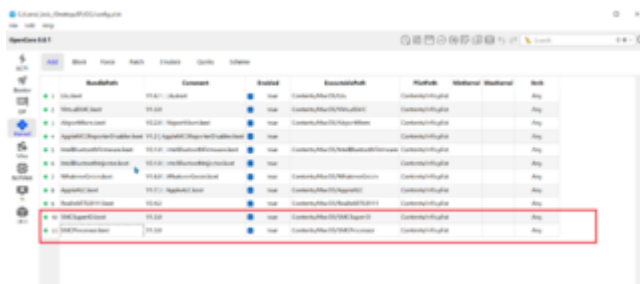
C:/Users/.../Desktop/EFI/OC/config.plist
File Edit Help
OpenCore 0.8.1

ACPI
Booter
DP
Kernel
Misc
NVRAM
PI
UEFI

Add Block Force Patch Emulate Quirks Scheme

| | BundlePath | Comment | Enabled | | ExecutablePath | PlistPath | MinKernel | MaxKernel | Arch |
|---|---|---|---|---|---|---|---|---|---|
| 1 | Lilu.kext | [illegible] | | true | Contents/MacOS/Lilu | Contents/Info.plist | | | Any |
| 2 | VirtualSMC.kext | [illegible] | | true | Contents/MacOS/VirtualSMC | Contents/Info.plist | | | Any |
| 3 | AirportItlwm.kext | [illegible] | | true | Contents/MacOS/AirportItlwm | Contents/Info.plist | | | Any |
| 4 | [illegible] | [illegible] | | true | | Contents/Info.plist | | | Any |
| 5 | IntelBluetoothFirmware.kext | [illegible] | | true | Contents/MacOS/IntelBluetoothFirmware | Contents/Info.plist | | | Any |
| 6 | IntelBluetoothInjector.kext | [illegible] | | true | | Contents/Info.plist | | | Any |
| 7 | WhateverGreen.kext | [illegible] | | true | Contents/MacOS/WhateverGreen | Contents/Info.plist | | | Any |
| 8 | AppleALC.kext | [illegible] | | true | Contents/MacOS/AppleALC | Contents/Info.plist | | | Any |
| 9 | RealtekRTL8111.kext | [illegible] | | true | Contents/MacOS/RealtekRTL8111 | Contents/Info.plist | | | Any |
| 10 | SMCSuperIO.kext | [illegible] | | true | Contents/MacOS/SMCSuperIO | Contents/Info.plist | | | Any |
| 11 | SMCProcessor.kext | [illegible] | | true | Contents/MacOS/SMCProcessor | Contents/Info.plist | | | Any |